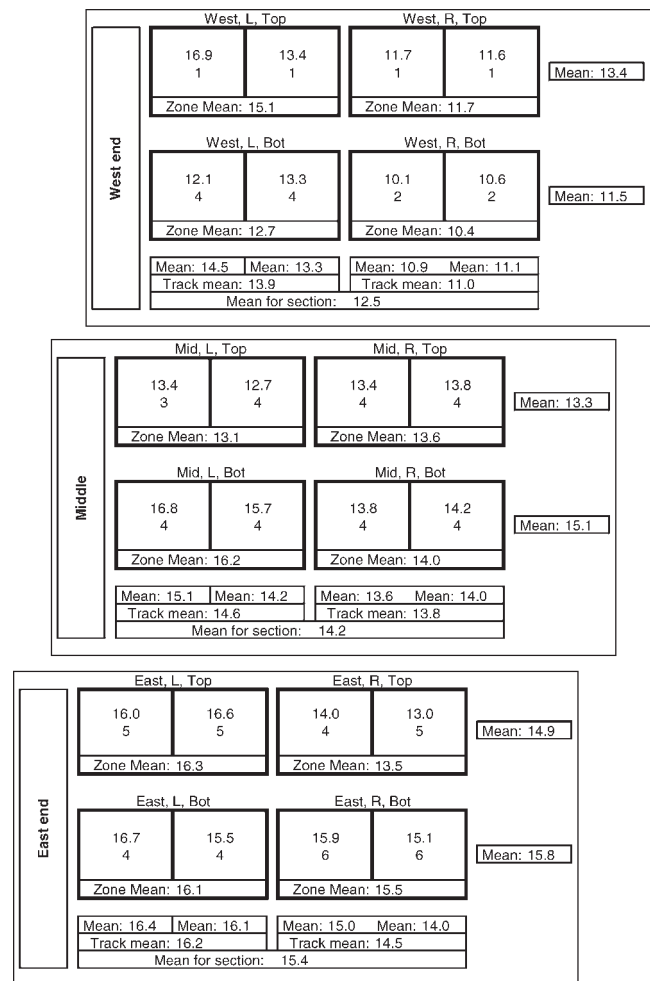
West end

West, L, Top

16.9
1

13.4
1

Zone Mean: 15.1

West, R, Top

11.7
1

11.6
1

Zone Mean: 11.7

Mean: 13.4

West, L, Bot

12.1
4

13.3
4

Zone Mean: 12.7

West, R, Bot

10.1
2

10.6
2

Zone Mean: 10.4

Mean: 11.5

Mean: 14.5 Mean: 13.3
Track mean: 13.9

Mean: 10.9 Mean: 11.1
Track mean: 11.0

Mean for section: 12.5

Middle

Mid, L, Top

13.4
3

12.7
4

Zone Mean: 13.1

Mid, R, Top

13.4
4

13.8
4

Zone Mean: 13.6

Mean: 13.3

Mid, L, Bot

16.8
4

15.7
4

Zone Mean: 16.2

Mid, R, Bot

13.8
4

14.2
4

Zone Mean: 14.0

Mean: 15.1

Mean: 15.1 Mean: 14.2
Track mean: 14.6

Mean: 13.6 Mean: 14.0
Track mean: 13.8

Mean for section: 14.2

East end

East, L, Top

16.0
5

16.6
5

Zone Mean: 16.3

East, R, Top

14.0
4

13.0
5

Zone Mean: 13.5

Mean: 14.9

East, L, Bot

16.7
4

15.5
4

Zone Mean: 16.1

East, R, Bot

15.9
6

15.1
6

Zone Mean: 15.5

Mean: 15.8

Mean: 16.4 Mean: 16.1
Track mean: 16.2

Mean: 15.0 Mean: 14.0
Track mean: 14.5

Mean for section: 15.4